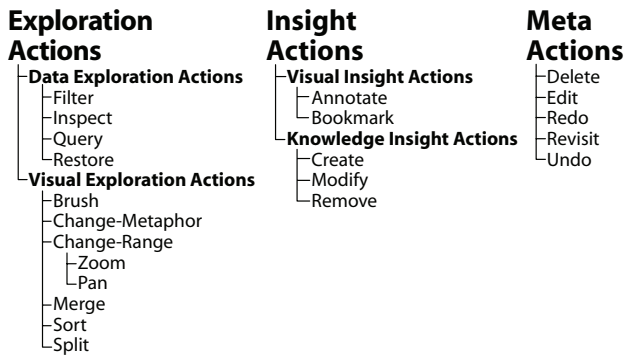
Exploration Actions

Data Exploration Actions
Filter
Inspect
Query
Restore

Visual Exploration Actions
Brush
Change-Metaphor
Change-Range
Zoom
Pan
Merge
Sort
Split

Insight Actions

Visual Insight Actions
Annotate
Bookmark

Knowledge Insight Actions
Create
Modify
Remove

Meta Actions

Delete
Edit
Redo
Revisit
Undo